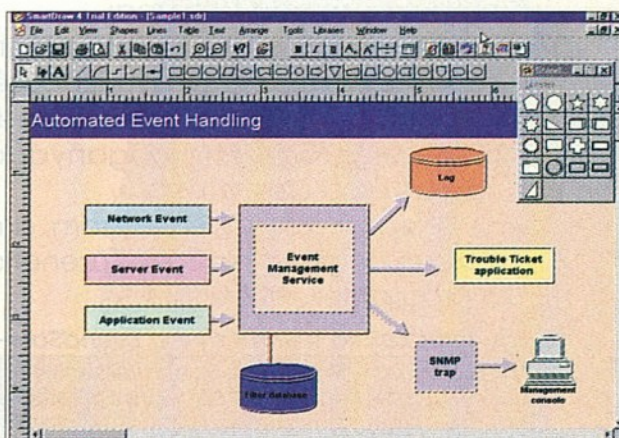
SmartDraw 4 Trial Edition - [Sample1.sdr]

File Edit View Shapes Lines Table Text Arrange Tools Libraries Window Help

Automated Event Handling

Log

Network Event

Server Event

Application Event

Event Management Service

Trouble Ticket application

SNMP trap

Management console

Filter Database